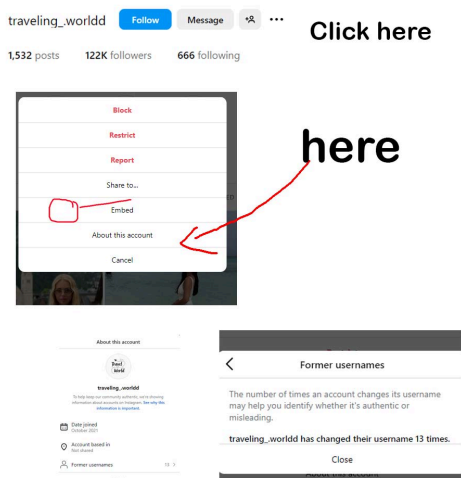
traveling_.worldd Follow Message ···

Click here

1,532 posts 122K followers 666 following

Block
Restrict
Report
Share to...
Embed
About this account
Cancel

here

About this account

travel world

traveling_.worldd

To help keep our community authentic, we're showing information about accounts on Instagram. See why this information is important.

Date joined
October 2021

Account based in
Not shared

Former usernames 13 >

<

Former usernames

The number of times an account changes its username may help you identify whether it's authentic or misleading.

traveling_.worldd has changed their username 13 times.

Close

About this account